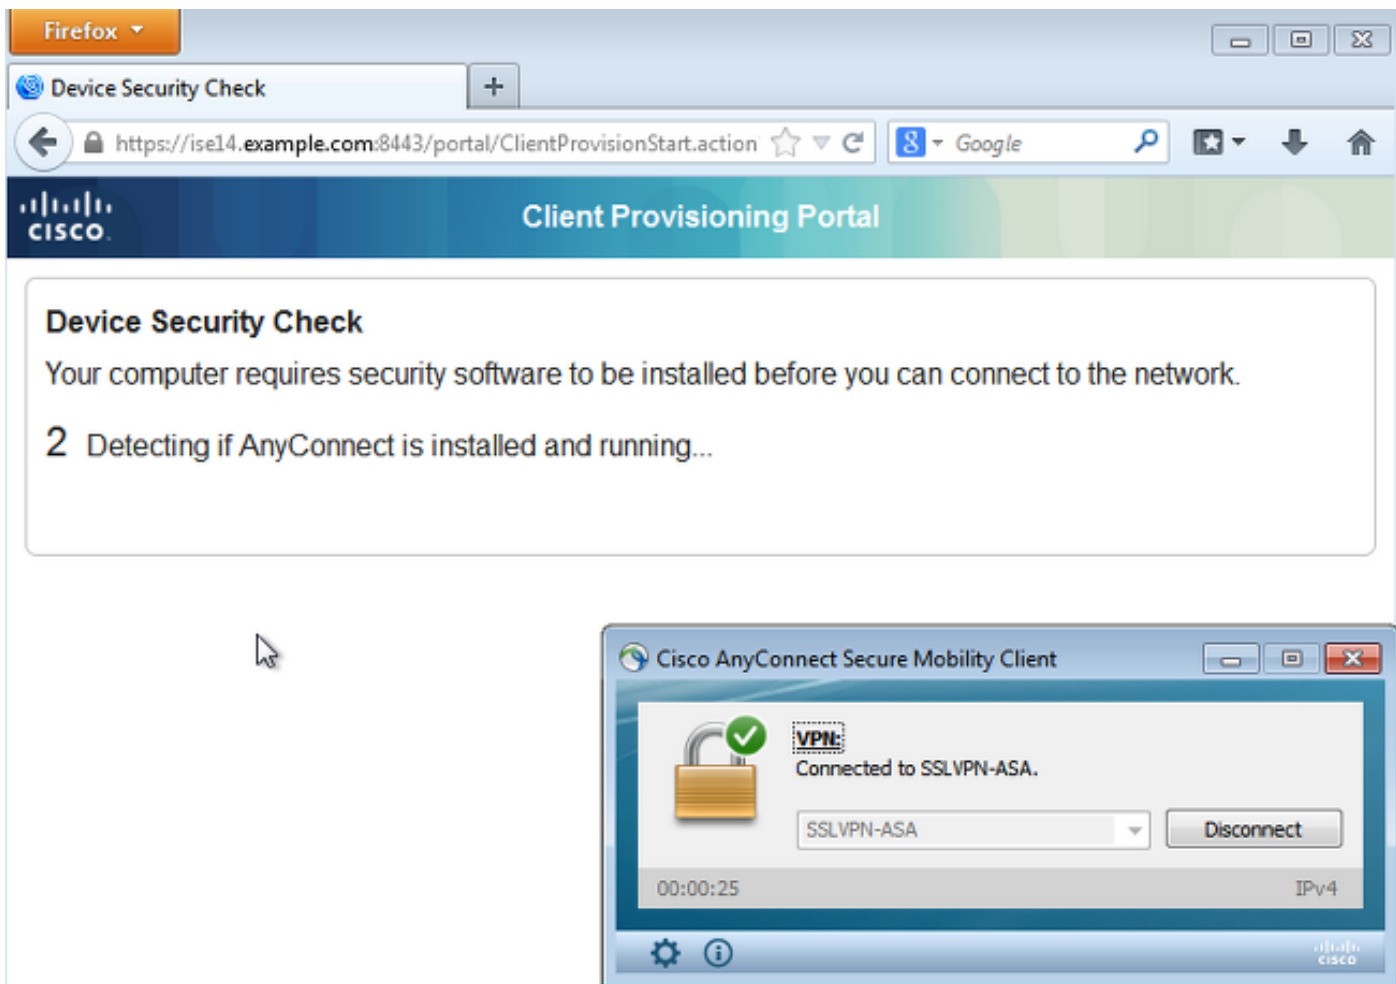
Firefox

Device Security Check

https://ise14.example.com:8443/portal/ClientProvisionStart.action

Google

cisco

Client Provisioning Portal

Device Security Check

Your computer requires security software to be installed before you can connect to the network.

2 Detecting if AnyConnect is installed and running...

Cisco AnyConnect Secure Mobility Client

VPN:
Connected to SSLVPN-ASA.

SSLVPN-ASA

Disconnect

00:00:25

IPv4

cisco